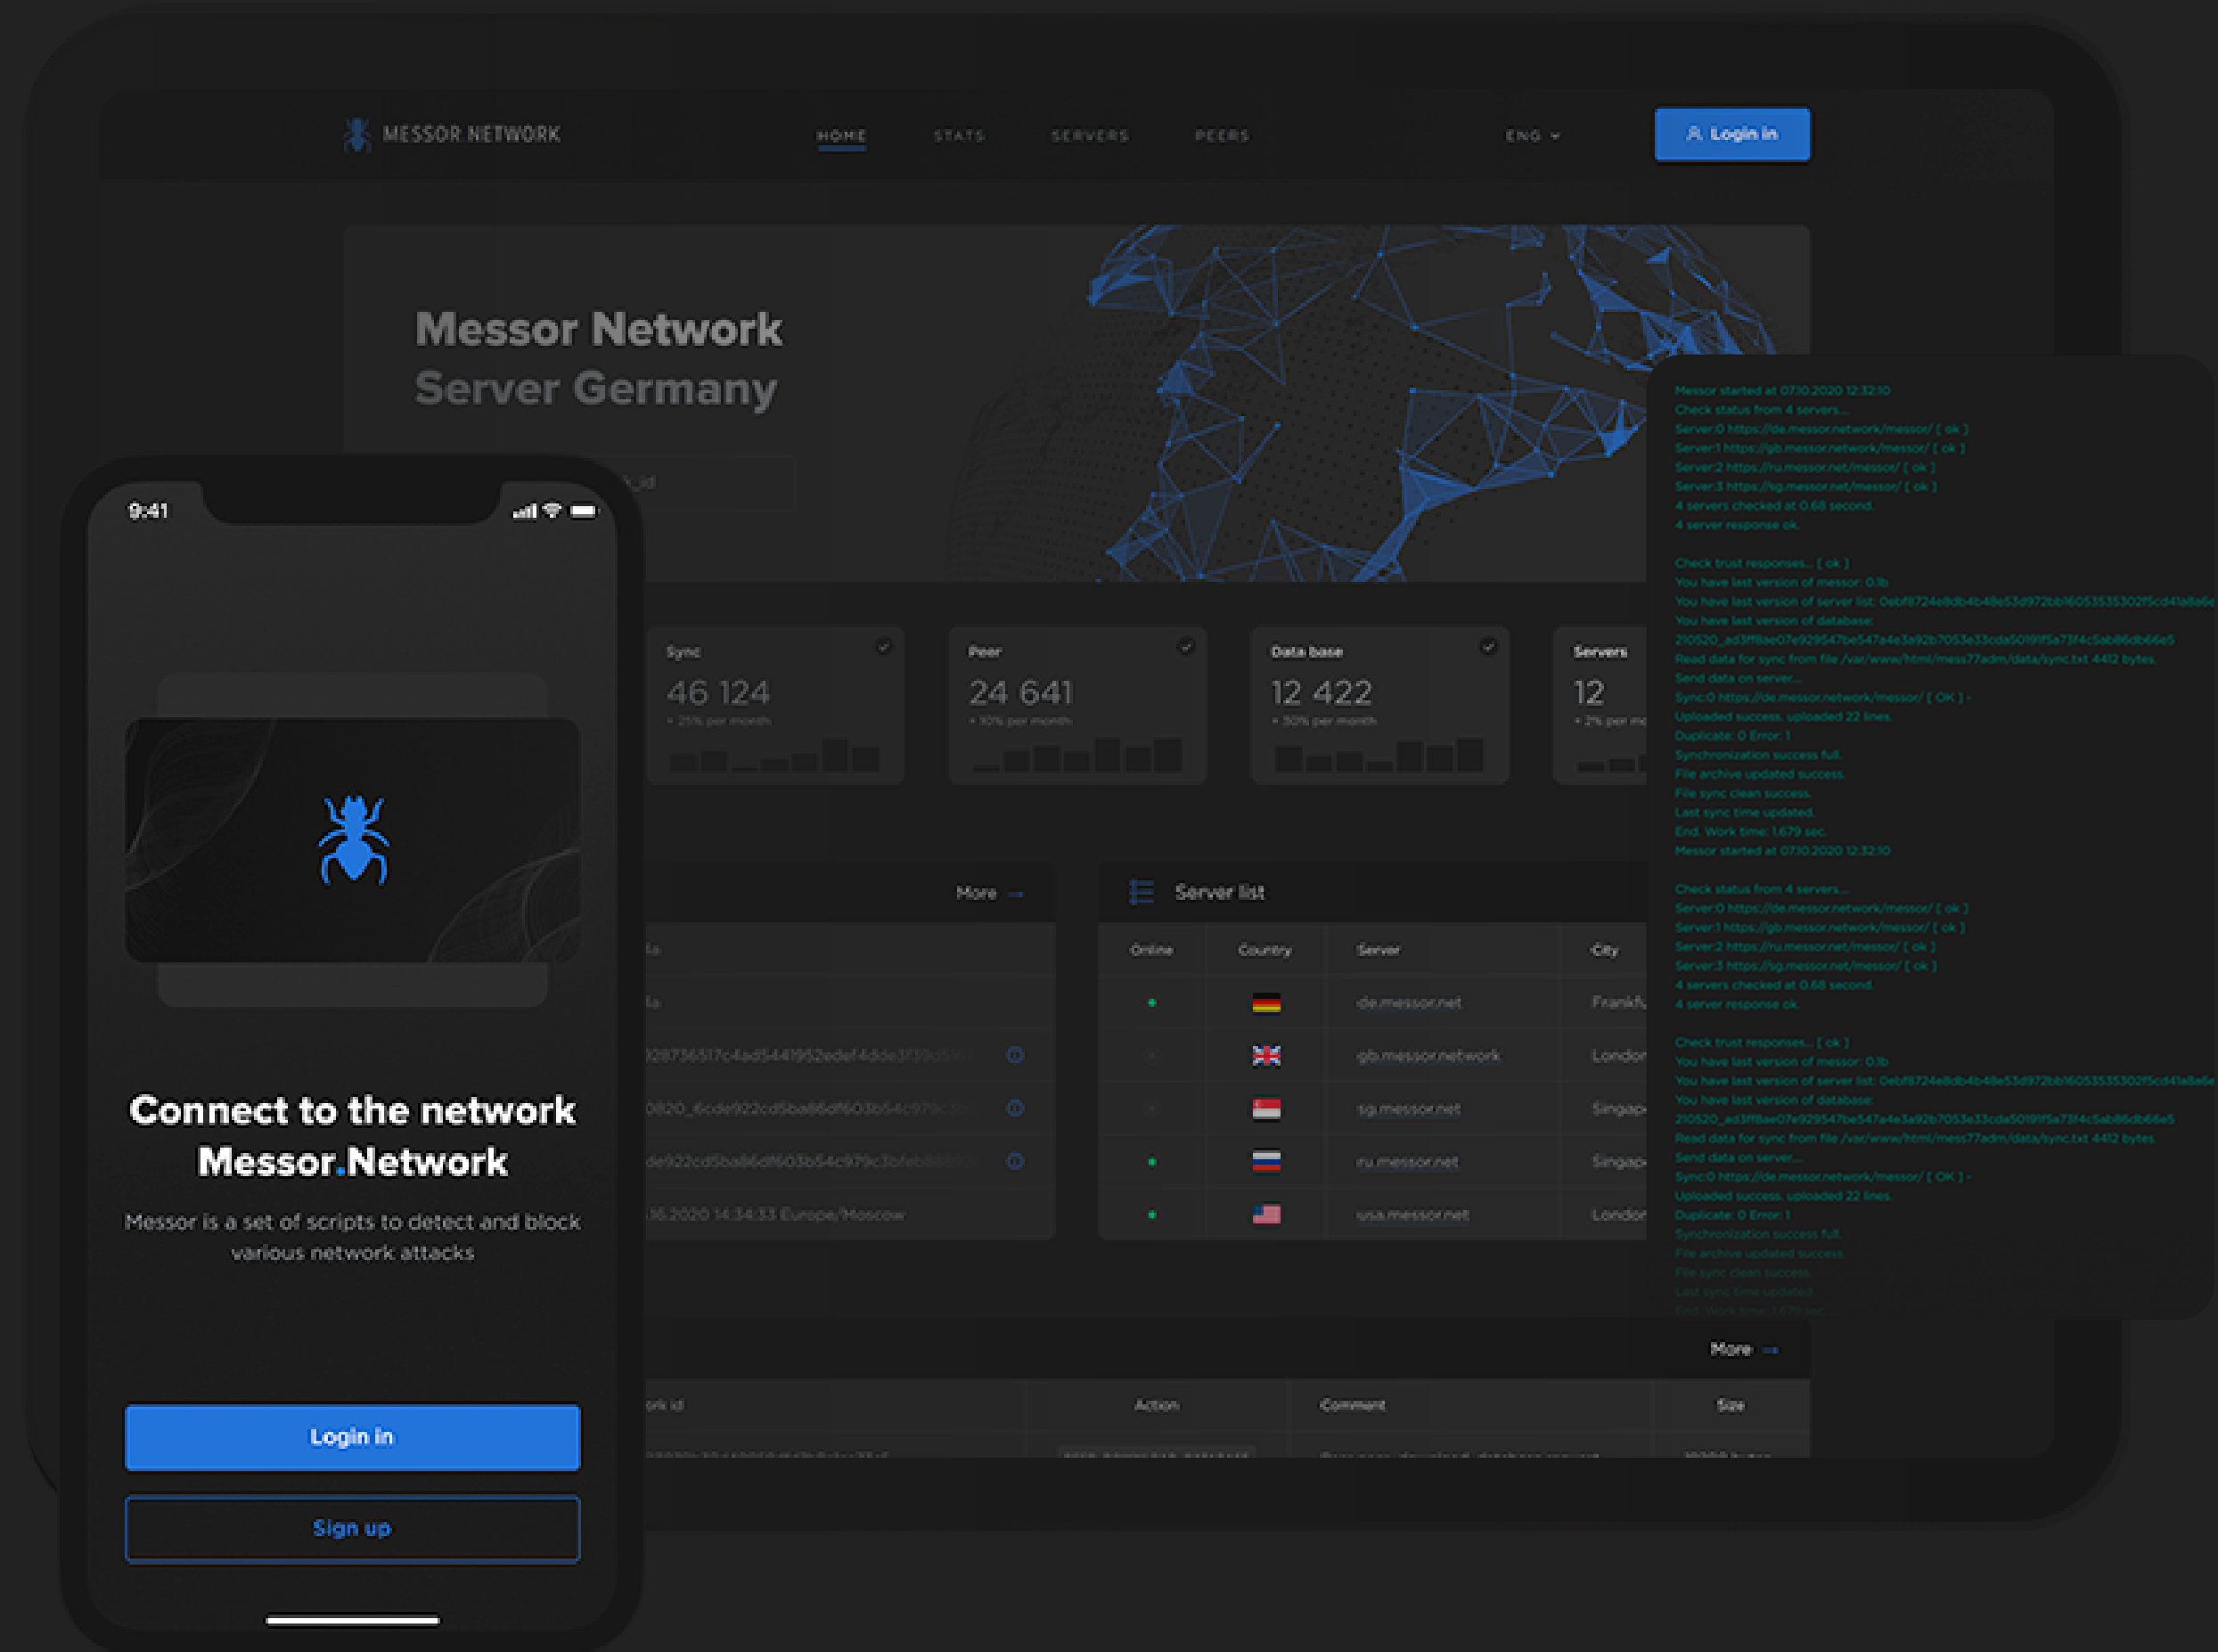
MESSOR NETWORK

HOME STATS SERVERS PEERS

ENG

Login in

Messor Network
Server Germany

Sync
46 124
+ 25% per month

Peer
24 641
+ 10% per month

Data base
12 422
+ 30% per month

Servers
12
+ 2% per m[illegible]

More →

Server list

| Online | Country | Server | City |
|---|---|---|---|
| • | | de.messor.net | Frankfu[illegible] |
| | | gb.messor.network | London |
| | | sg.messor.net | Singap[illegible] |
| • | | ru.messor.net | Singap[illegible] |
| • | | usa.messor.net | London |

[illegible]28736517c4ad5441952edef4dde3f39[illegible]

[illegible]0820_6cde922cd5ba86df603b54c979c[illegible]

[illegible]de922cd5ba86df603b54c979c3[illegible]

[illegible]06.2020 14:34:33 Europe/Moscow

More →

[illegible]ork id | Action | Comment | Size

Messor started at 07.10.2020 12:32:10
Check status from 4 servers...
Server:0 https://de.messor.network/messor/ [ ok ]
Server:1 https://gb.messor.network/messor/ [ ok ]
Server:2 https://ru.messor.net/messor/ [ ok ]
Server:3 https://sg.messor.net/messor/ [ ok ]
4 servers checked at 0.68 second.
4 server response ok.

Check trust responses... [ ok ]
You have last version of messor: 0.1b
You have last version of server list: 0ebf8724e8db4b48e53d972bb16053535302f5cd41a8a6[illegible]
You have last version of database:
210520_ad3ff8ae07e929547be547a4e3a92b7053e33cda5019f5a73f4c5ab86db66e5
Read data for sync from file /var/www/html/mess77adm/data/sync.txt 4412 bytes.
Send data on server...
Sync:0 https://de.messor.network/messor/ [ OK ] -
Uploaded success. uploaded 22 lines.
Duplicate: 0 Error: 1
Synchronization success full.
File archive updated success.
File sync clean success.
Last sync time updated.
End. Work time: 1.679 sec.
Messor started at 07.10.2020 12:32:10

Check status from 4 servers...
Server:0 https://de.messor.network/messor/ [ ok ]
Server:1 https://gb.messor.network/messor/ [ ok ]
Server:2 https://ru.messor.net/messor/ [ ok ]
Server:3 https://sg.messor.net/messor/ [ ok ]
4 servers checked at 0.68 second.
4 server response ok.

Check trust responses... [ ok ]
You have last version of messor: 0.1b
You have last version of server list: 0ebf8724e8db4b48e53d972bb16053535302f5cd41a8a6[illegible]
You have last version of database:
210520_ad3ff8ae07e929547be547a4e3a92b7053e33cda5019f5a73f4c5ab86db66e5
Read data for sync from file /var/www/html/mess77adm/data/sync.txt 4412 bytes.
Send data on server...
Sync:0 https://de.messor.network/messor/ [ OK ] -
Uploaded success. uploaded 22 lines.
Duplicate: 0 Error: 1
Synchronization success full.
File archive updated success.
File sync clean success.
Last sync time updated.
End. Work time: 1.679 sec.

9:41

Connect to the network
Messor.Network

Messor is a set of scripts to detect and block various network attacks

Login in

Sign up